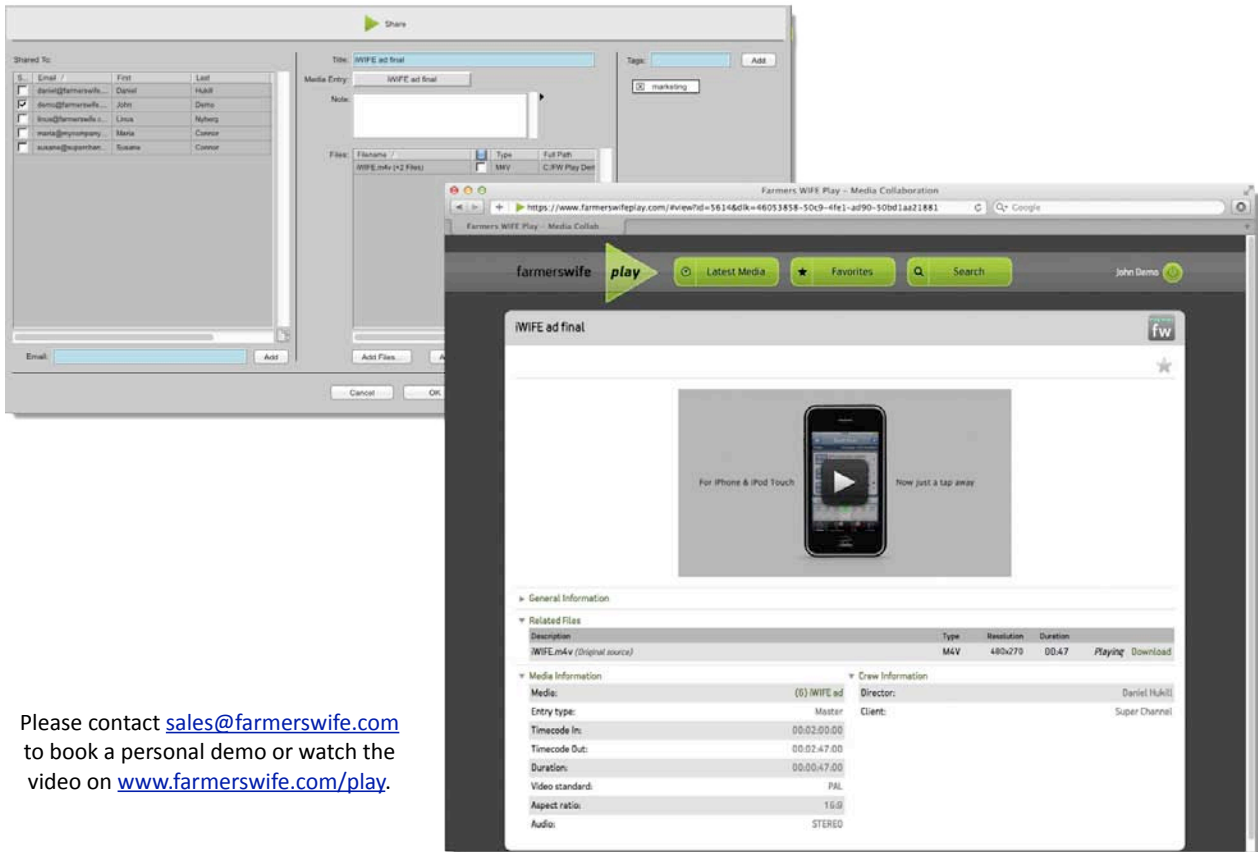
Share

Shared To:

| S... | Email / | First | Last |
|---|---|---|---|
| | daniel@farmerswife.... | Daniel | Hukill |
| ☑ | demo@farmerswife.... | John | Demo |
| | linus@farmerswife.c... | Linus | Nyberg |
| | maria@mycompany.... | Maria | Connor |
| | susana@superchan... | Susana | Connor |

Email: Add

Title: iWIFE ad final

Media Entry: iWIFE ad final

Note:

Files:

| Filename / | | Type | Full Path |
|---|---|---|---|
| iWIFE.m4v (+2 Files) | | M4V | C:/FW Play Dem |

Add Files... A

Cancel OK

Tags: Add

marketing

Farmers WIFE Play - Media Collaboration

https://www.farmerswifeplay.com/#view?id=5614&dlk=46053858-50c9-4fe1-ad90-50bd1aa21881

Google

Farmers WIFE Play - Media Collab

farmerswife play Latest Media Favorites Search John Demo

iWIFE ad final

fw

For iPhone & iPod Touch Now just a tap away

General Information

Related Files

| Description | Type | Resolution | Duration | |
|---|---|---|---|---|
| iWIFE.m4v (Original source) | M4V | 480x270 | 00:47 | Playing Download |

Media Information

| | |
|---|---|
| Media: | (6) iWIFE ad |
| Entry type: | Master |
| Timecode In: | 00:02:00:00 |
| Timecode Out: | 00:02:47:00 |
| Duration: | 00:00:47:00 |
| Video standard: | PAL |
| Aspect ratio: | 16:9 |
| Audio: | STEREO |

Crew Information

| | |
|---|---|
| Director: | Daniel Hukill |
| Client: | Super Channel |

Please contact sales@farmerswife.com to book a personal demo or watch the video on www.farmerswife.com/play.